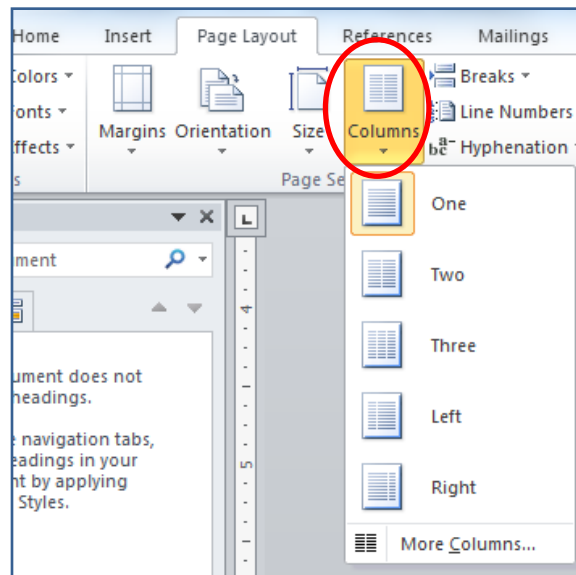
Home Insert Page Layout References Mailings

Colors ▾
Fonts ▾
Effects ▾

Margins Orientation Size Columns

Breaks ▾
Line Numbers ▾
Hyphenation ▾

Page Se

ment

ument does not
headings.

e navigation tabs,
eadings in your
nt by applying
Styles.

4
5

One
Two
Three
Left
Right
More Columns...